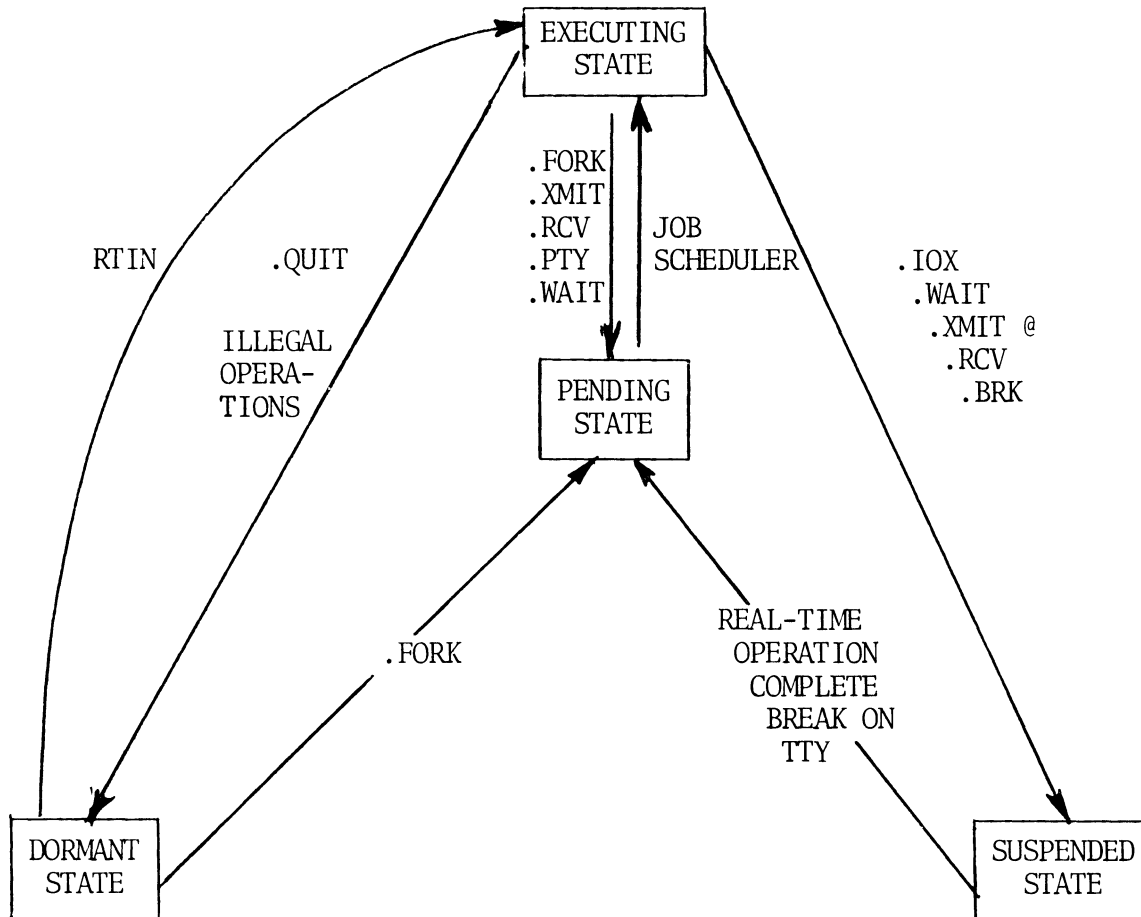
EXECUTING STATE

.FORK
.XMIT
.RCV
.PTY
.WAIT

JOB SCHEDULER

RTIN

.QUIT

ILLEGAL OPERATIONS

.IOX
.WAIT
.XMIT @
.RCV
.BRK

PENDING STATE

.FORK

REAL-TIME OPERATION COMPLETE BREAK ON TTY

DORMANT STATE

SUSPENDED STATE